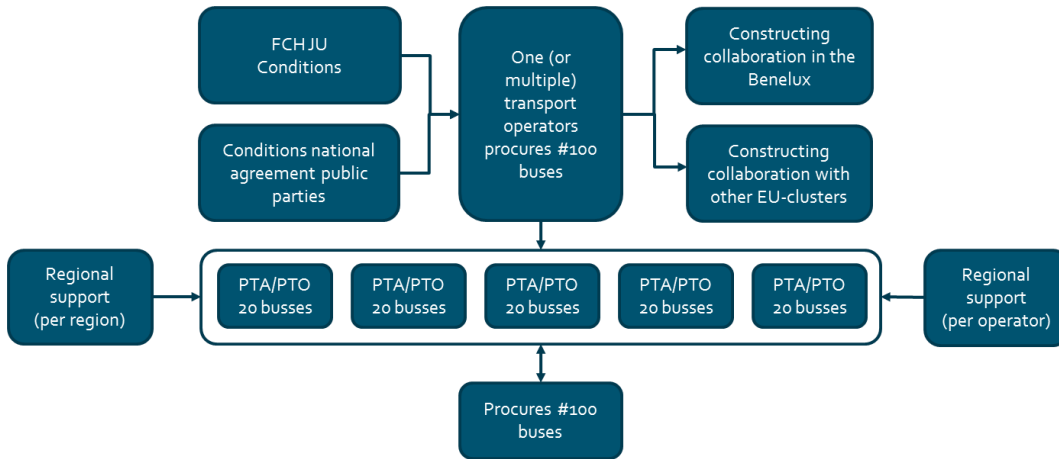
FCH JU Conditions

Conditions national agreement public parties

One (or multiple) transport operators procures #100 buses

Constructing collaboration in the Benelux

Constructing collaboration with other EU-clusters

Regional support (per region)

PTA/PTO 20 busses

PTA/PTO 20 busses

PTA/PTO 20 busses

PTA/PTO 20 busses

PTA/PTO 20 busses

Regional support (per operator)

Procures #100 buses